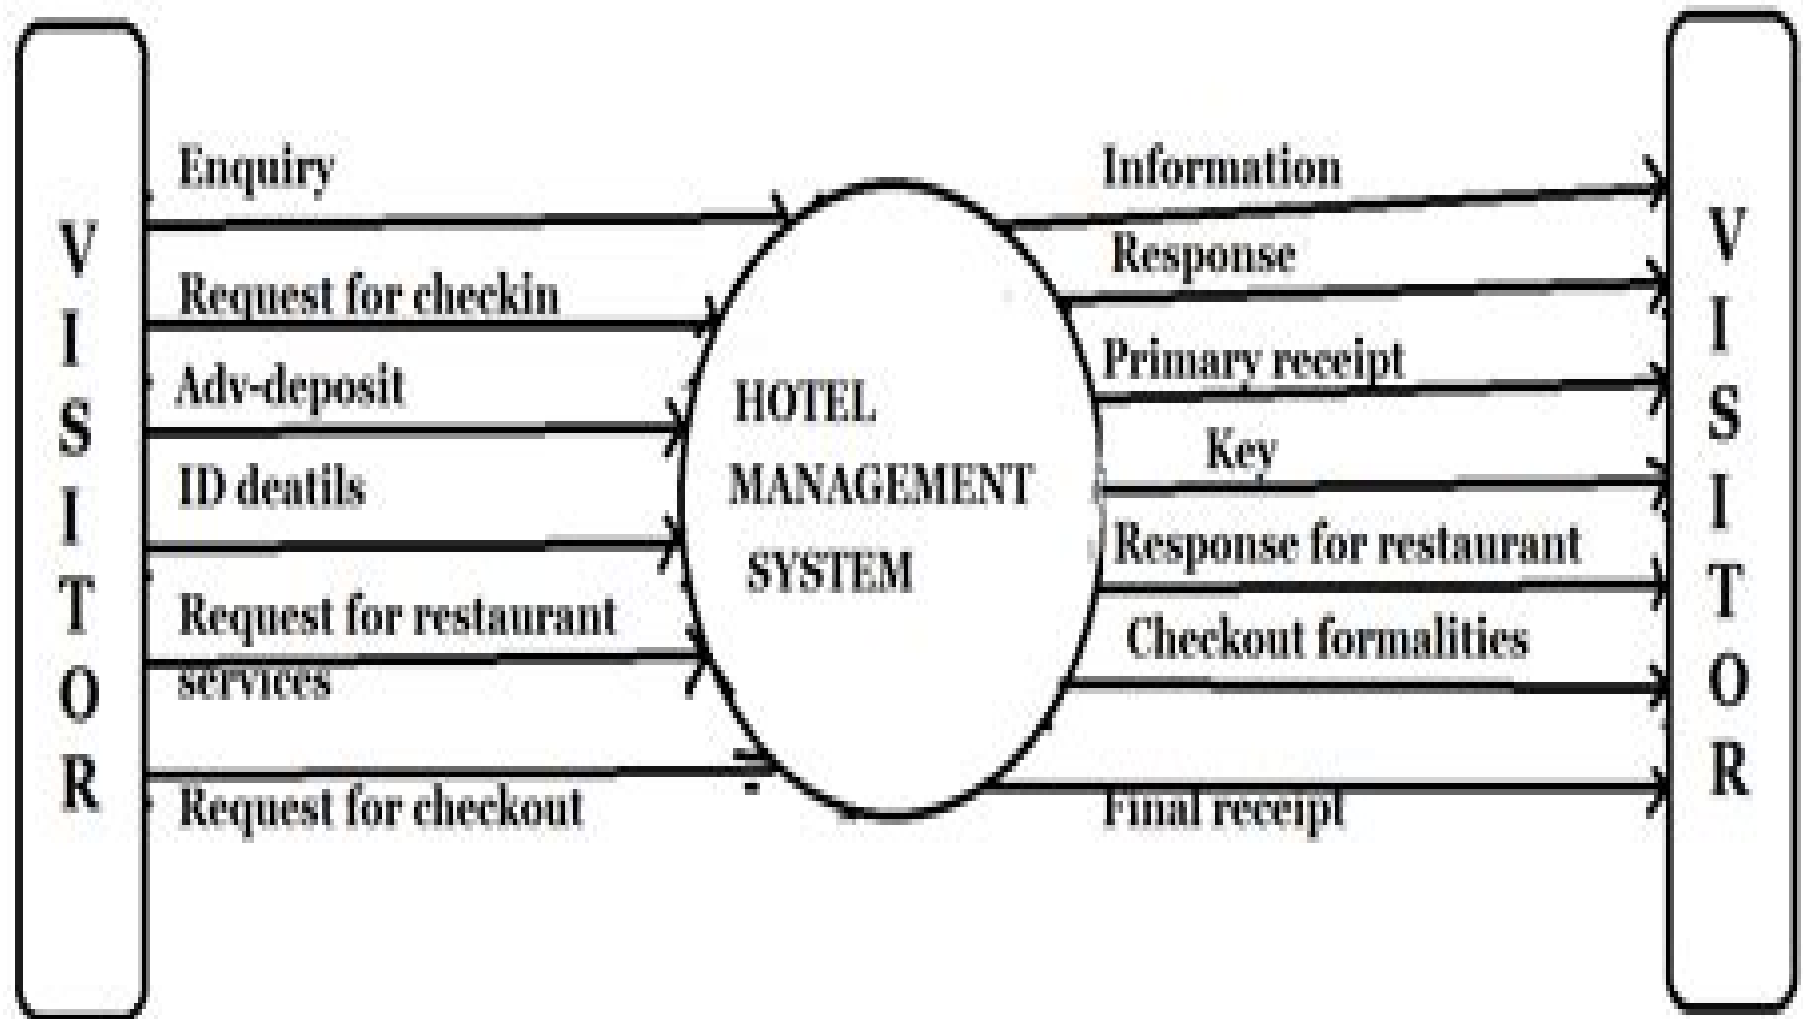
VISITOR

Enquiry

Request for checkin

Adv-deposit

ID deatils

Request for restaurant services

Request for checkout

HOTEL MANAGEMENT SYSTEM

Information

Response

Primary receipt

Key

Response for restaurant

Checkout formalities

Final receipt

VISITOR